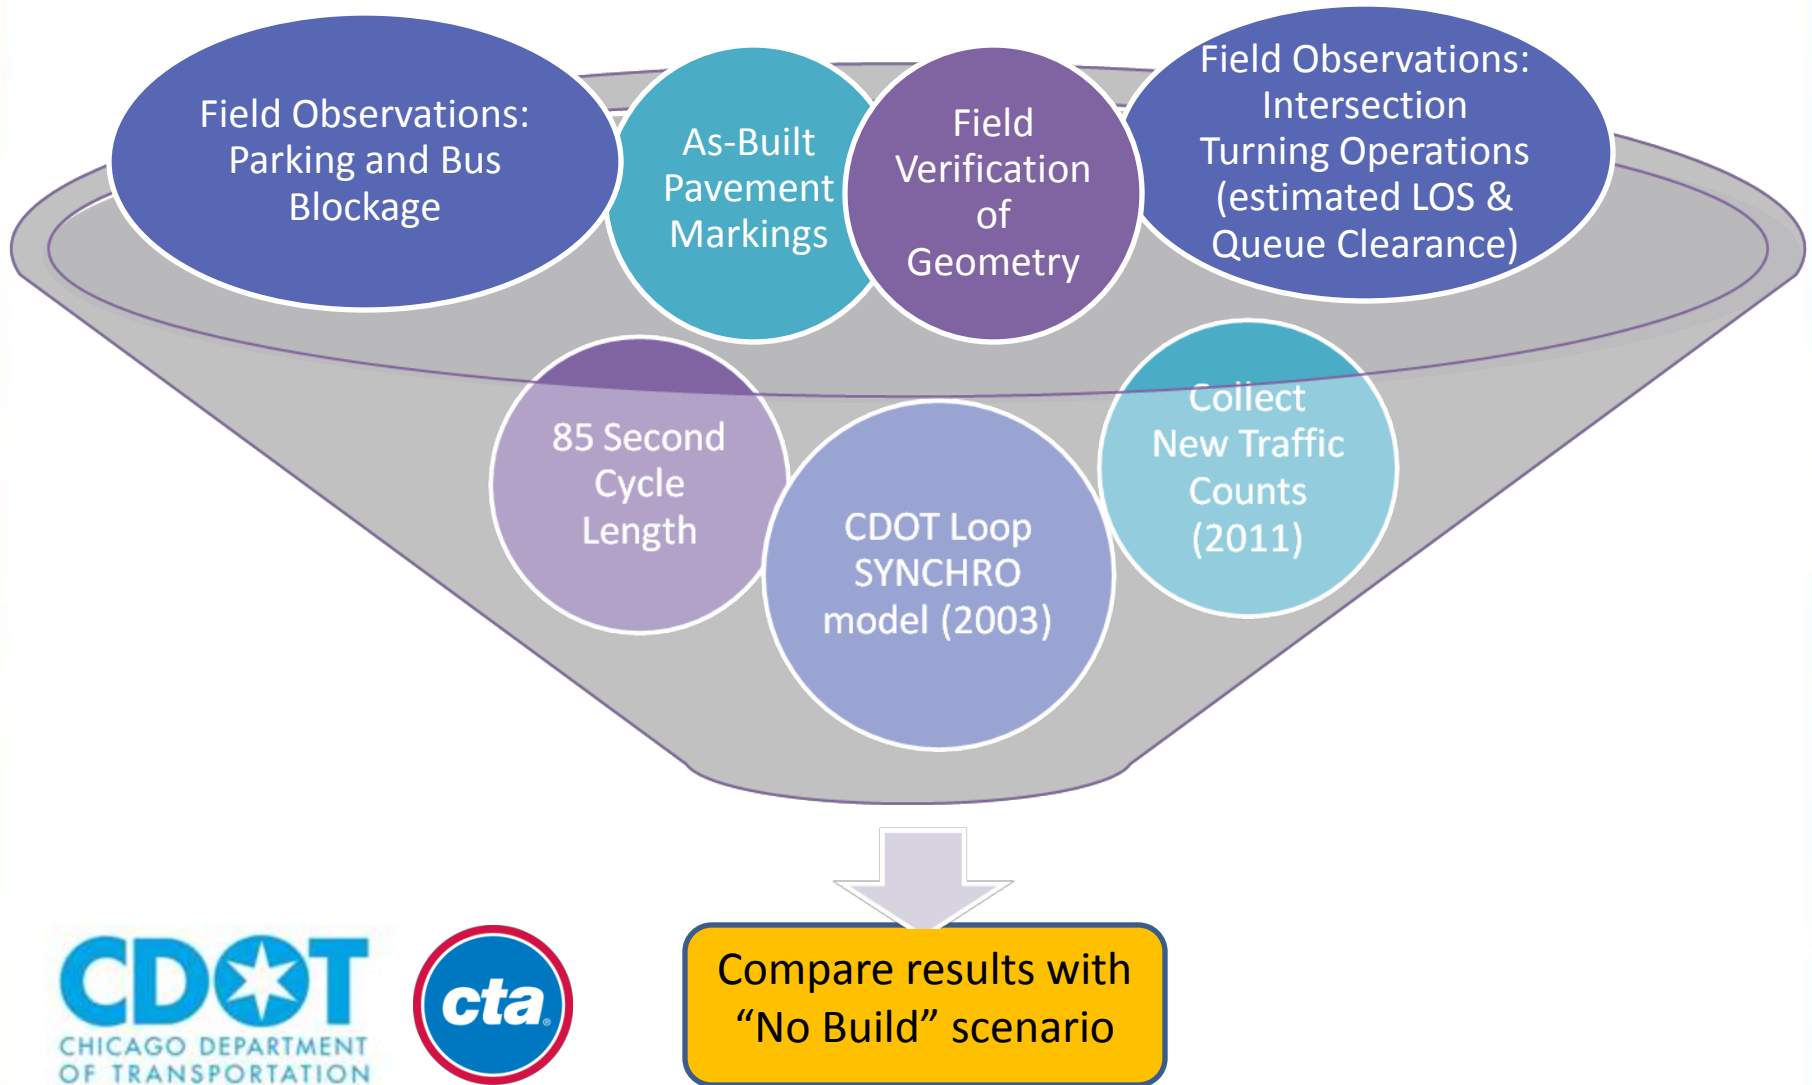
Field Observations: Parking and Bus Blockage

As-Built Pavement Markings

Field Verification of Geometry

Field Observations: Intersection Turning Operations (estimated LOS & Queue Clearance)

85 Second Cycle Length

CDOT Loop SYNCHRO model (2003)

Collect New Traffic Counts (2011)

Compare results with “No Build” scenario

CDOT
CHICAGO DEPARTMENT OF TRANSPORTATION

cta